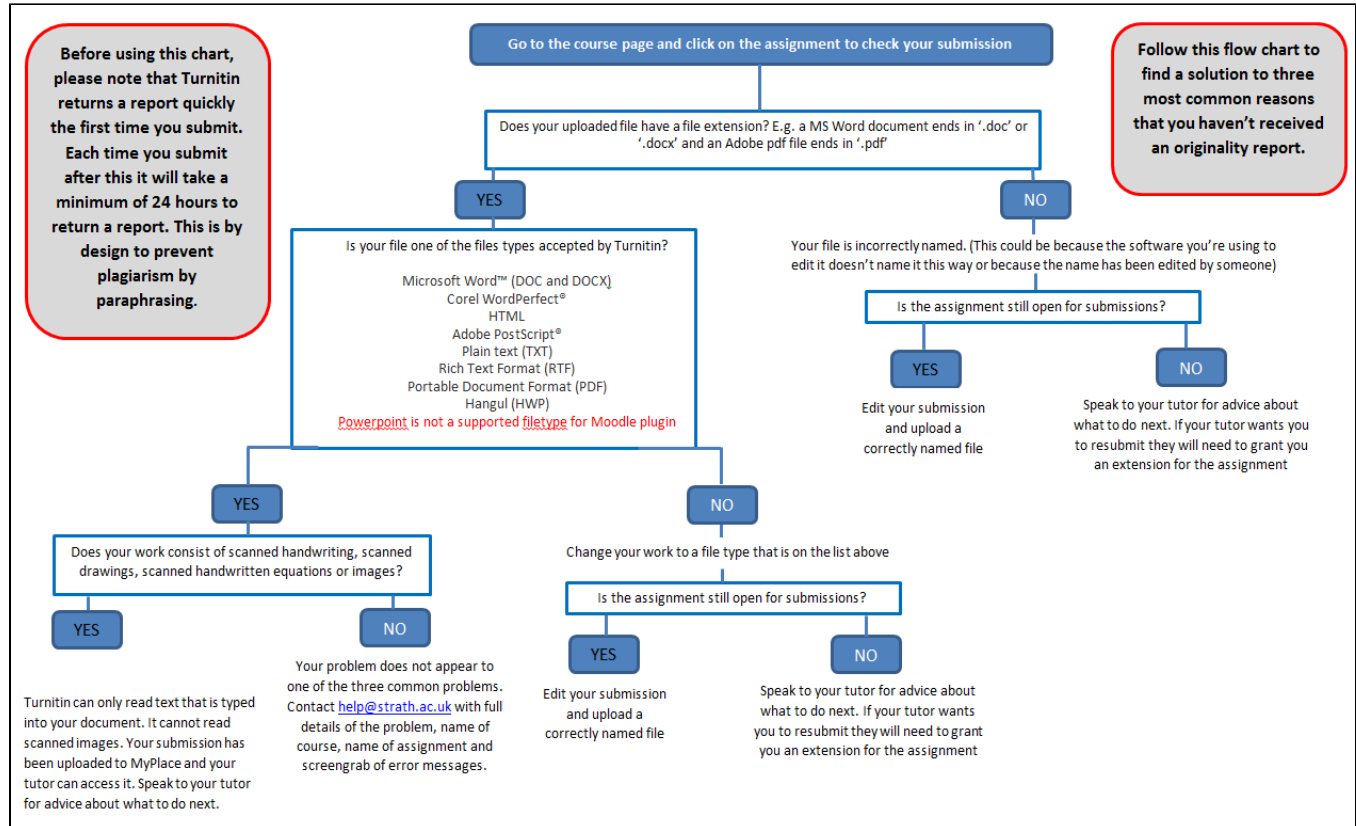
Before using this chart, please note that Turnitin returns a report quickly the first time you submit. Each time you submit after this it will take a minimum of 24 hours to return a report. This is by design to prevent plagiarism by paraphrasing.

Go to the course page and click on the assignment to check your submission

Follow this flow chart to find a solution to three most common reasons that you haven't received an originality report.

Does your uploaded file have a file extension? E.g. a MS Word document ends in '.doc' or '.docx' and an Adobe pdf file ends in '.pdf'

YES

NO

Is your file one of the files types accepted by Turnitin?

Microsoft Word™ (DOC and DOCX)
Corel WordPerfect®
HTML
Adobe PostScript®
Plain text (TXT)
Rich Text Format (RTF)
Portable Document Format (PDF)
Hangul (HWP)
Powerpoint is not a supported filetype for Moodle plugin

Your file is incorrectly named. (This could be because the software you're using to edit it doesn't name it this way or because the name has been edited by someone)

Is the assignment still open for submissions?

YES

NO

Edit your submission and upload a correctly named file

Speak to your tutor for advice about what to do next. If your tutor wants you to resubmit they will need to grant you an extension for the assignment

YES

NO

Does your work consist of scanned handwriting, scanned drawings, scanned handwritten equations or images?

Change your work to a file type that is on the list above

Is the assignment still open for submissions?

YES

NO

YES

NO

Turnitin can only read text that is typed into your document. It cannot read scanned images. Your submission has been uploaded to MyPlace and your tutor can access it. Speak to your tutor for advice about what to do next.

Your problem does not appear to one of the three common problems. Contact help@strath.ac.uk with full details of the problem, name of course, name of assignment and screengrab of error messages.

Edit your submission and upload a correctly named file

Speak to your tutor for advice about what to do next. If your tutor wants you to resubmit they will need to grant you an extension for the assignment